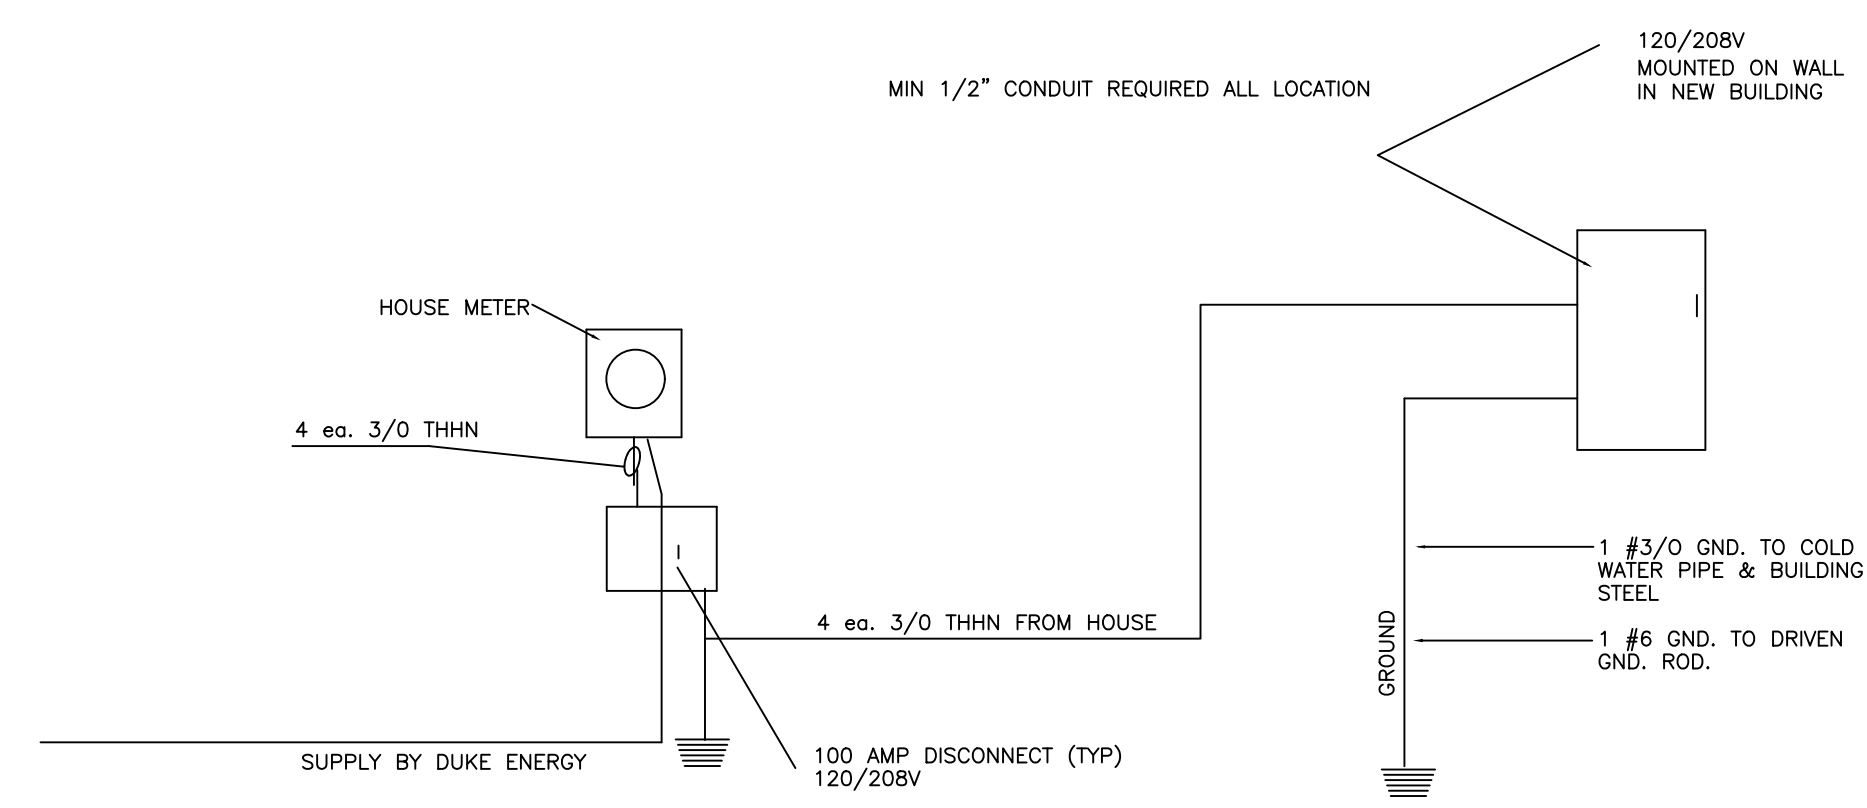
120/208V
MOUNTED ON WALL
IN NEW BUILDING

MIN 1/2" CONDUIT REQUIRED ALL LOCATION

HOUSE METER

4 ea. 3/0 THHN

I

I

1 #3/O GND. TO COLD WATER PIPE & BUILDING STEEL

4 ea. 3/0 THHN FROM HOUSE

GROUND

1 #6 GND. TO DRIVEN GND. ROD.

SUPPLY BY DUKE ENERGY

100 AMP DISCONNECT (TYP)
120/208V